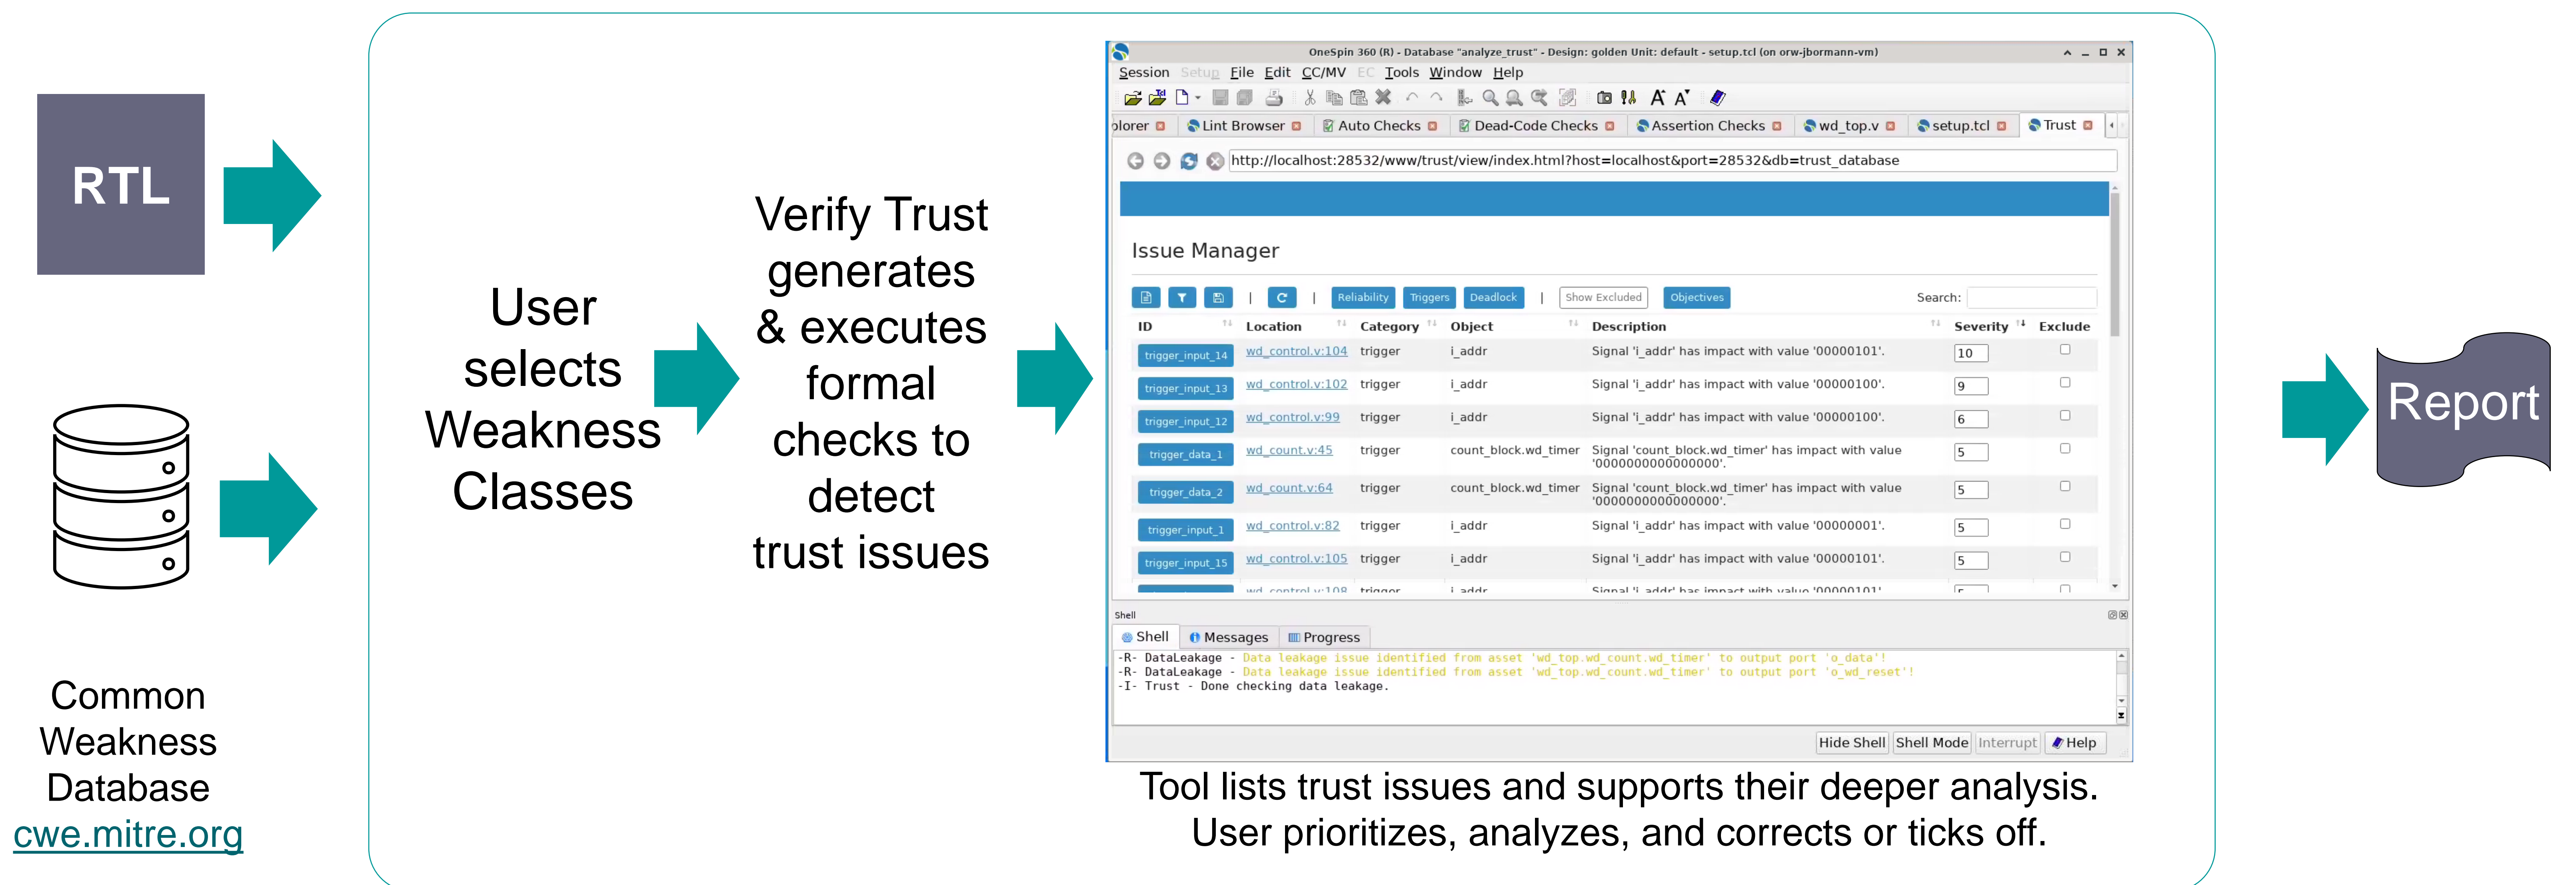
RTL

Common Weakness Database
cwe.mitre.org

User selects Weakness Classes

Verify Trust generates & executes formal checks to detect trust issues

OneSpin 360 (R) - Database "analyze_trust" - Design: golden Unit: default - setup.tcl (on orw-jbormann-vm)

Session Setup File Edit CC/MV EC Tools Window Help

plorer | Lint Browser | Auto Checks | Dead-Code Checks | Assertion Checks | wd_top.v | setup.tcl | Trust

http://localhost:28532/www/trust/view/index.html?host=localhost&port=28532&db=trust_database

Issue Manager

Reliability | Triggers | Deadlock | Show Excluded | Objectives | Search:

| ID | Location | Category | Object | Description | Severity | Exclude |
|---|---|---|---|---|---|---|
| trigger_input_14 | wd_control.v:104 | trigger | i_addr | Signal 'i_addr' has impact with value '00000101'. | 10 | |
| trigger_input_13 | wd_control.v:102 | trigger | i_addr | Signal 'i_addr' has impact with value '00000100'. | 9 | |
| trigger_input_12 | wd_control.v:99 | trigger | i_addr | Signal 'i_addr' has impact with value '00000100'. | 6 | |
| trigger_data_1 | wd_count.v:45 | trigger | count_block.wd_timer | Signal 'count_block.wd_timer' has impact with value '0000000000000000'. | 5 | |
| trigger_data_2 | wd_count.v:64 | trigger | count_block.wd_timer | Signal 'count_block.wd_timer' has impact with value '0000000000000000'. | 5 | |
| trigger_input_1 | wd_control.v:82 | trigger | i_addr | Signal 'i_addr' has impact with value '00000001'. | 5 | |
| trigger_input_15 | wd_control.v:105 | trigger | i_addr | Signal 'i_addr' has impact with value '00000101'. | 5 | |

Shell
Shell | Messages | Progress
-R- DataLeakage - Data leakage issue identified from asset 'wd_top.wd_count.wd_timer' to output port 'o_data'!
-R- DataLeakage - Data leakage issue identified from asset 'wd_top.wd_count.wd_timer' to output port 'o_wd_reset'!
-I- Trust - Done checking data leakage.

Hide Shell | Shell Mode | Interrupt | Help

Tool lists trust issues and supports their deeper analysis.
User prioritizes, analyzes, and corrects or ticks off.

Report